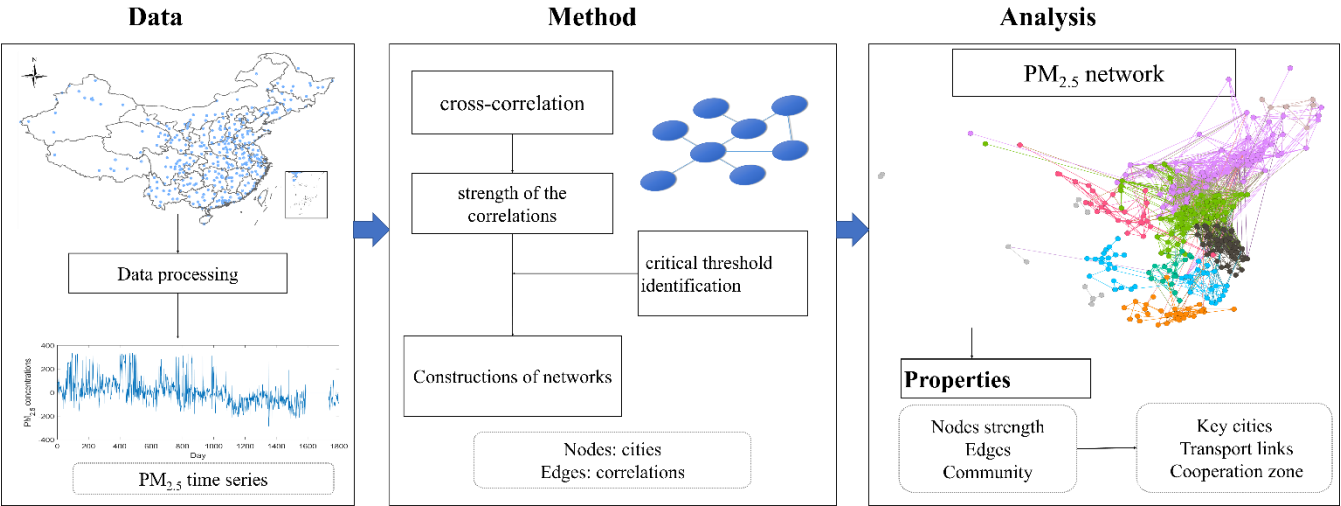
Data

Method

Analysis

Data processing

400
200
0
-200
-400
$PM_{2.5}$ concentrations
0 200 400 600 800 1000 1200 1400 1600 1800
Day

$PM_{2.5}$ time series

cross-correlation

strength of the correlations

critical threshold identification

Constructions of networks

Nodes: cities
Edges: correlations

$PM_{2.5}$ network

Properties

Nodes strength
Edges
Community

Key cities
Transport links
Cooperation zone